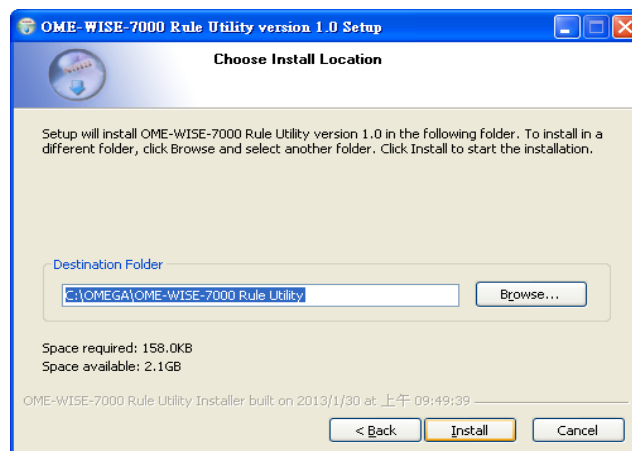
OME-WISE-7000 Rule Utility version 1.0 Setup

Choose Install Location

Setup will install OME-WISE-7000 Rule Utility version 1.0 in the following folder. To install in a different folder, click Browse and select another folder. Click Install to start the installation.

Destination Folder

C:\OMEGA\OME-WISE-7000 Rule Utility

Browse...

Space required: 158.0KB
Space available: 2.1GB

OME-WISE-7000 Rule Utility Installer built on 2013/1/30 at 上午 09:49:39

< Back

Install

Cancel